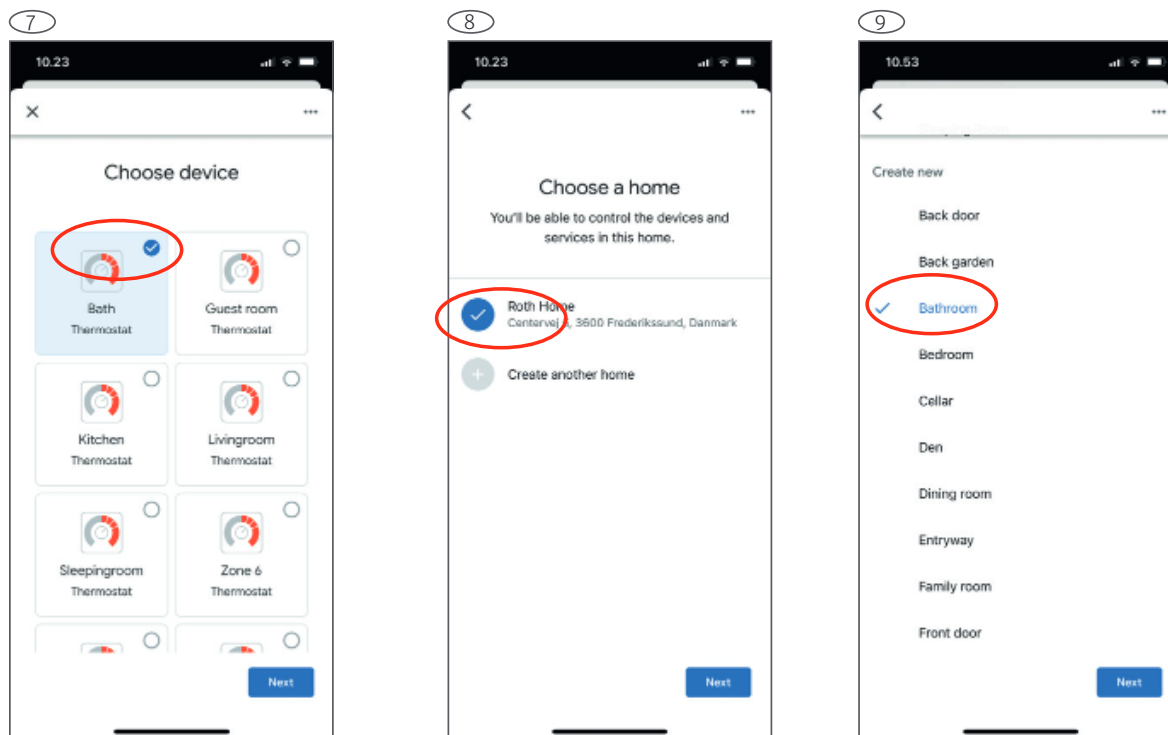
7

10.23

×

Choose device

Bath
Thermostat

Guest room
Thermostat

Kitchen
Thermostat

Livingroom
Thermostat

Sleepingroom
Thermostat

Zone 6
Thermostat

Next

8

10.23

Choose a home

You'll be able to control the devices and services in this home.

Roth Home
Centervej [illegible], 3600 Frederikssund, Danmark

Create another home

Next

9

10.53

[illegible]

Create new

Back door

Back garden

Bathroom

Bedroom

Cellar

Den

Dining room

Entryway

Family room

Front door

Next